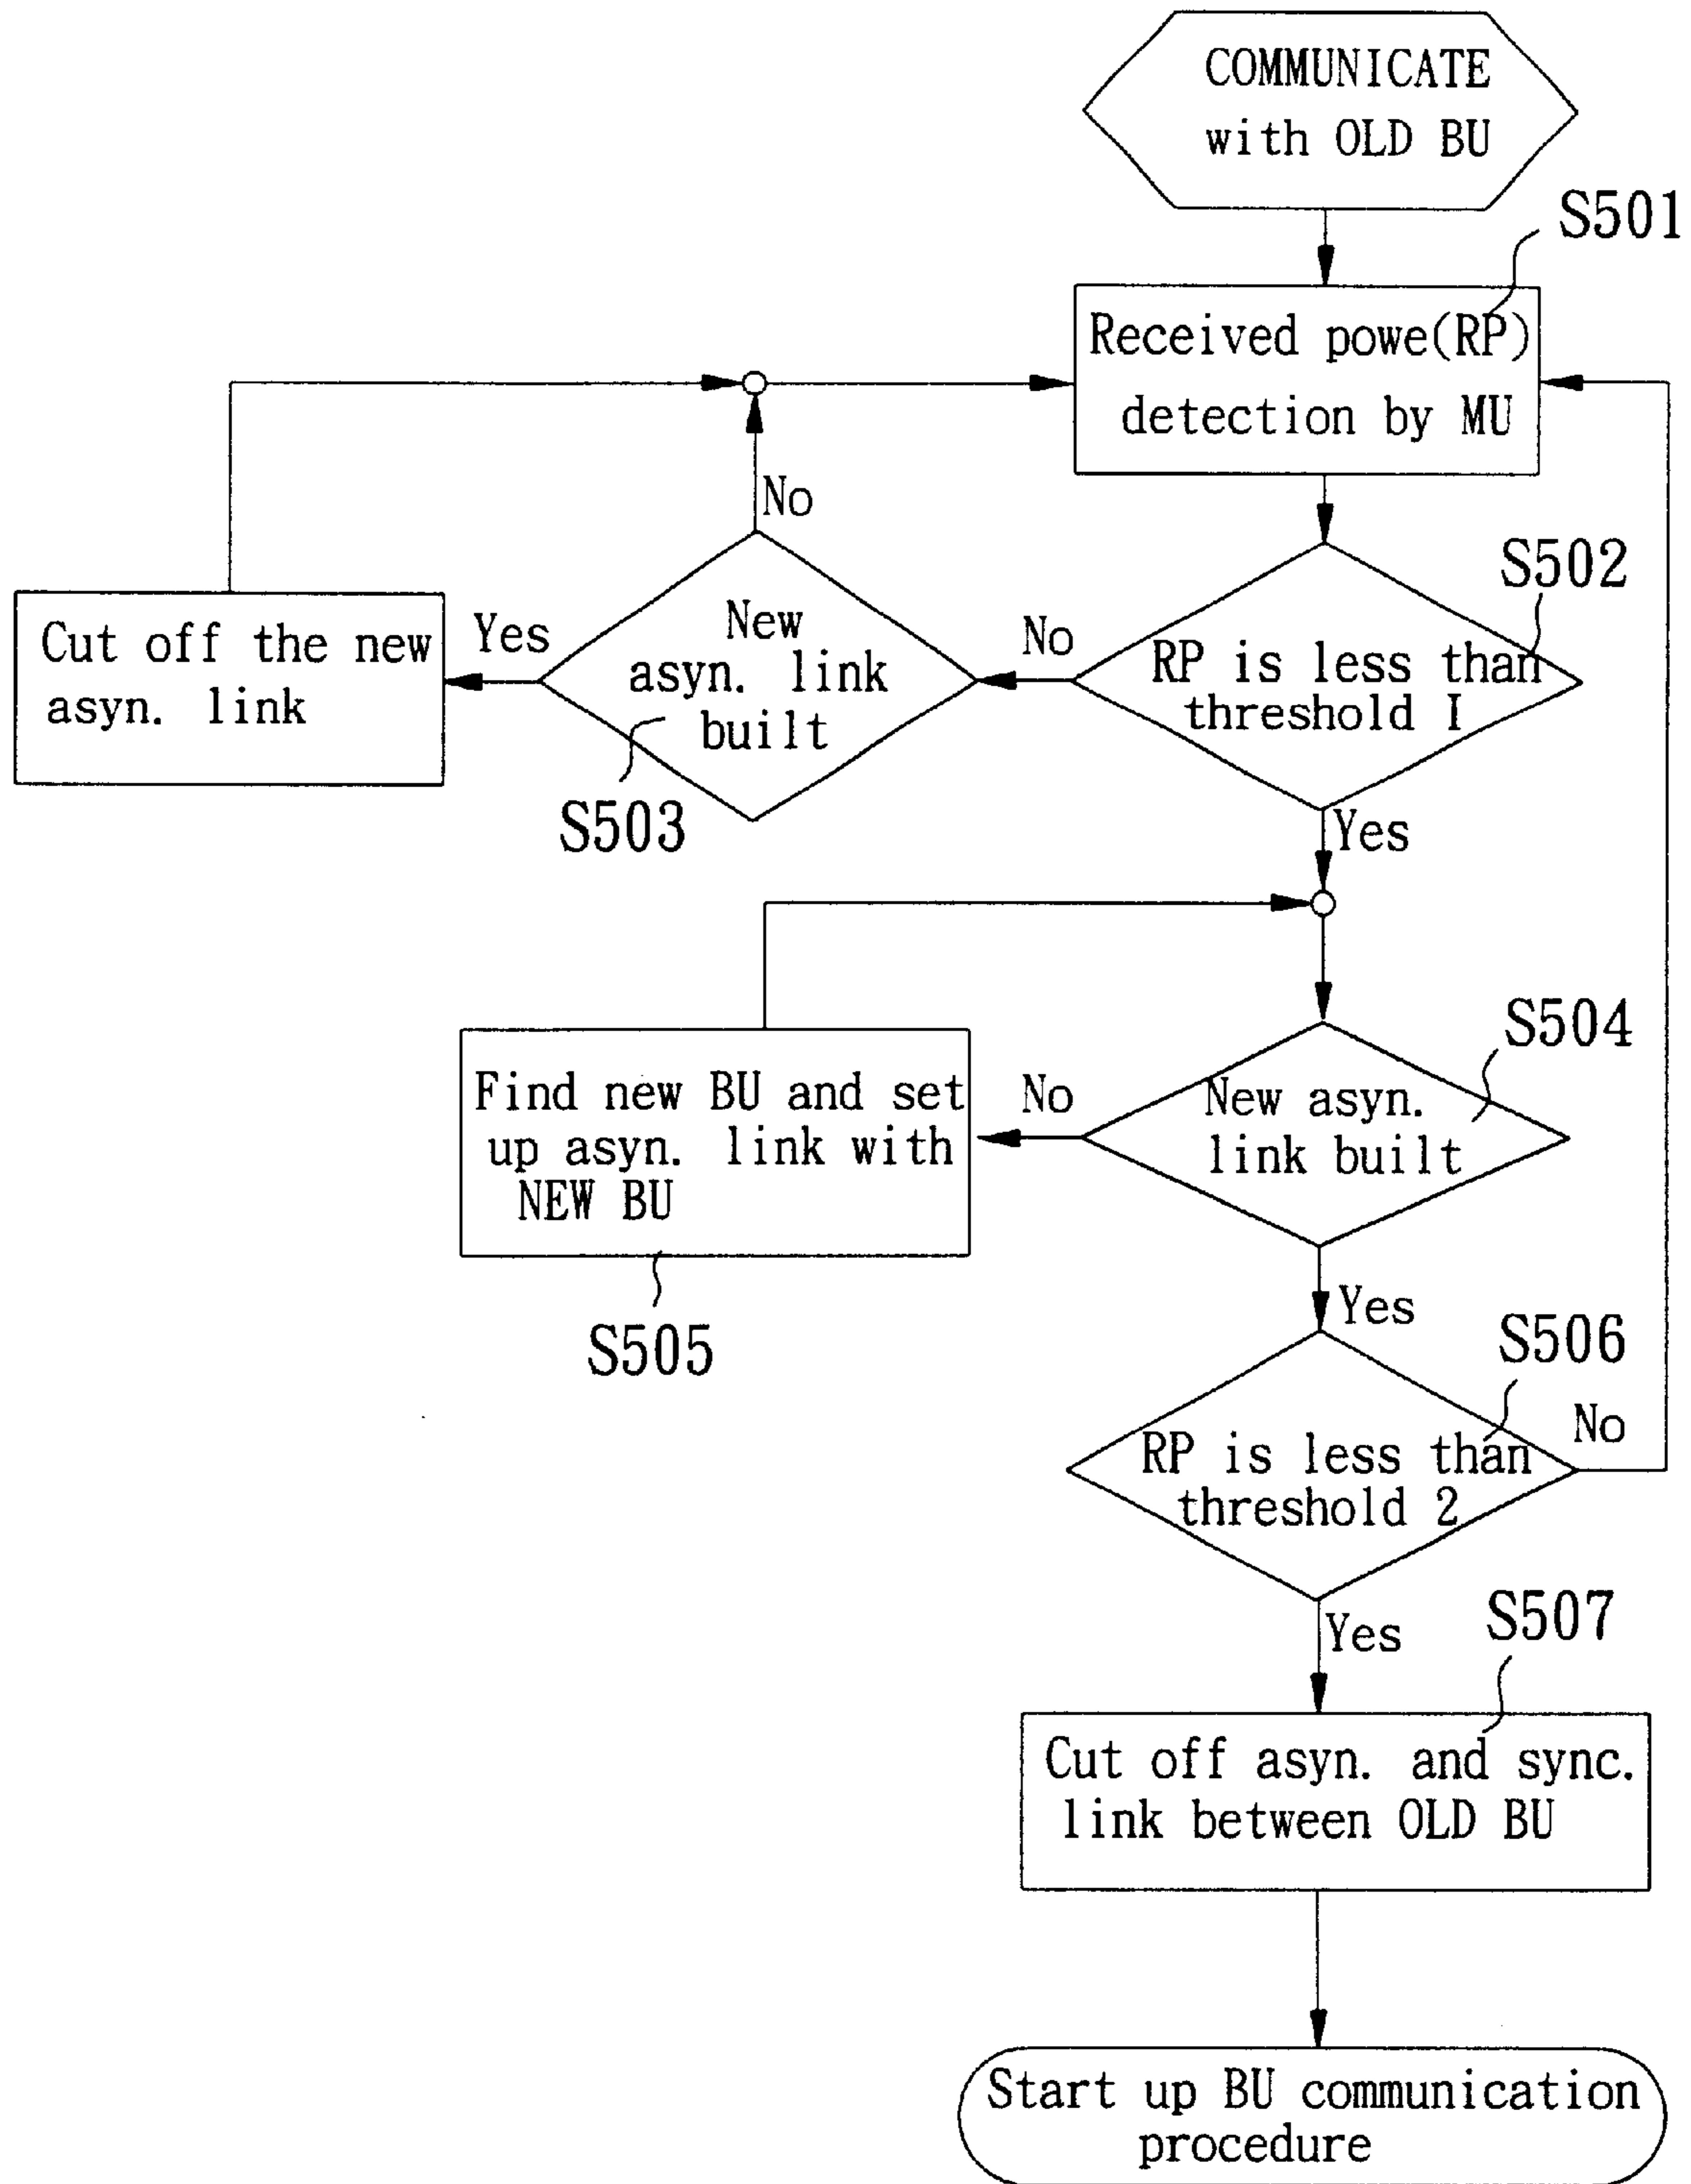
COMMUNICATE with OLD BU

S501

Received powe(RP) detection by MU

No

S502

Cut off the new asyn. link

Yes

New asyn. link built

No

RP is less than threshold I

S503

Yes

S504

Find new BU and set up asyn. link with NEW BU

No

New asyn. link built

S505

Yes

S506

No

RP is less than threshold 2

Yes

S507

Cut off asyn. and sync. link between OLD BU

Start up BU communication procedure